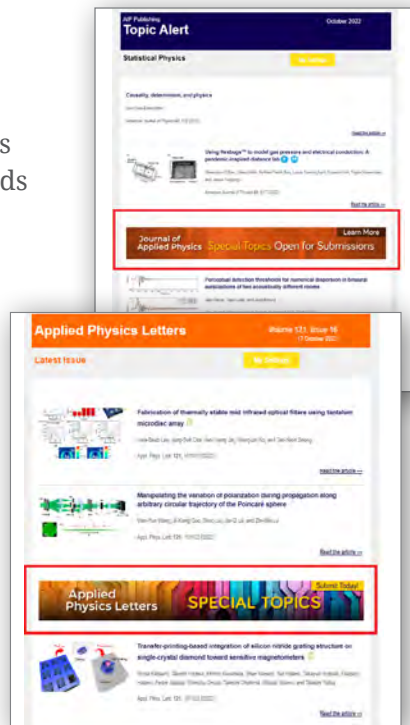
s
ds

AIP Publishing
Topic Alert
October 2022

Statistical Physics

Causality, determinism, and physics

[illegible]

Using Netlogo™ to model gas pressure and electrical conduction: A pandemic-inspired distance lab

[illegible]

Read the article >>

Journal of Applied Physics
Special Topics Open for Submissions
Learn More

Periodical detection thresholds for numerical dispersion in binaural auralizations of two acoustically different rooms

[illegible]

Applied Physics Letters
Volume 121, Issue 16
(17 October 2022)

Latest Issue

Fabrication of thermally stable mid-infrared optical filters using tantalum microdisc array

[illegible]

Appl. Phys. Lett. 121, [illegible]

Read the article >>

Manipulating the variation of polarization during propagation along arbitrary circular trajectory of the Poincaré sphere

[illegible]

Appl. Phys. Lett. 121, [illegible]

Read the article >>

Applied Physics Letters
SPECIAL TOPICS
Submit Today!

Transfer-printing-based integration of silicon nitride grating structure on single-crystal diamond toward sensitive magnetometers

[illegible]

Appl. Phys. Lett. 121, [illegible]

Read the article >>